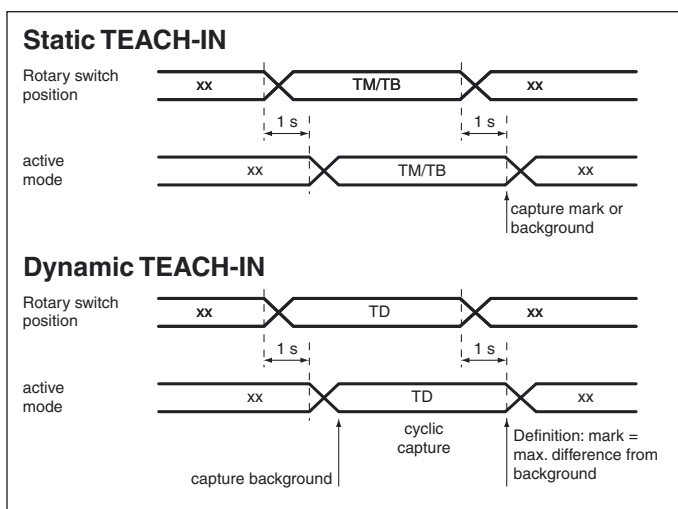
Static TEACH-IN

Rotary switch position

xx

TM/TB

xx

1 s

1 s

active mode

xx

TM/TB

xx

capture mark or background

Dynamic TEACH-IN

Rotary switch position

xx

TD

xx

1 s

1 s

active mode

xx

TD

xx

cyclic capture

Definition: mark = max. difference from background

capture background